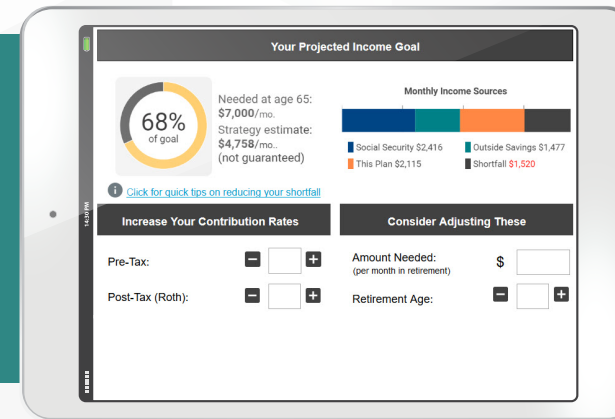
14:30 PM

Your Projected Income Goal

68%
of goal

Needed at age 65:
$7,000/mo.
Strategy estimate:
$4,758/mo..
(not guaranteed)

Monthly Income Sources

Social Security $2,416
Outside Savings $1,477
This Plan $2,115
Shortfall $1,520

Click for quick tips on reducing your shortfall

Increase Your Contribution Rates

Pre-Tax:

Post-Tax (Roth):

Consider Adjusting These

Amount Needed:
(per month in retirement)
$

Retirement Age: